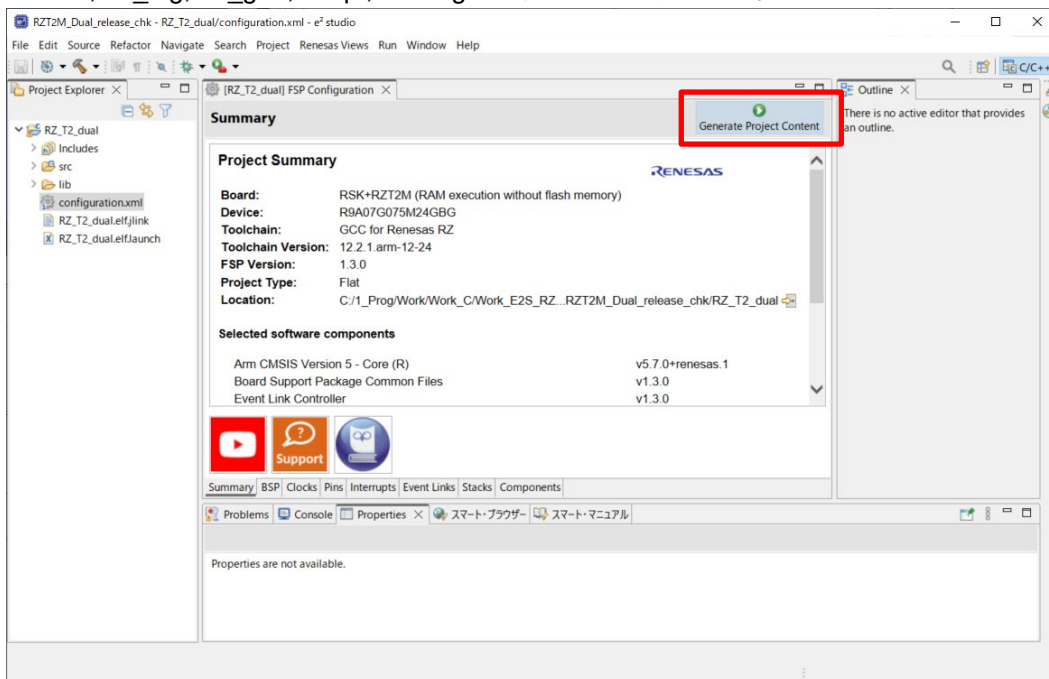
RZT2M_Dual_release_chk - RZ_T2_dual/configuration.xml - e² studio

File Edit Source Refactor Navigate Search Project Renesas Views Run Window Help

C/C++

Project Explorer

RZ_T2_dual
Includes
src
lib
configuration.xml
RZ_T2_dual.elf.jlink
RZ_T2_dual.elf.launch

[RZ_T2_dual] FSP Configuration

Summary

Generate Project Content

Project Summary

RENESAS

Board: RSK+RZT2M (RAM execution without flash memory)
Device: R9A07G075M24GBG
Toolchain: GCC for Renesas RZ
Toolchain Version: 12.2.1.arm-12-24
FSP Version: 1.3.0
Project Type: Flat
Location: C:/1_Prog/Work/Work_C/Work_E2S_RZ...RZT2M_Dual_release_chk/RZ_T2_dual

Selected software components

Arm CMSIS Version 5 - Core (R) v5.7.0+renesas.1
Board Support Package Common Files v1.3.0
Event Link Controller v1.3.0

Support

Summary BSP Clocks Pins Interrupts Event Links Stacks Components

Outline

There is no active editor that provides an outline.

Problems Console Properties スマート・ブラウザー スマート・マニュアル

Properties are not available.